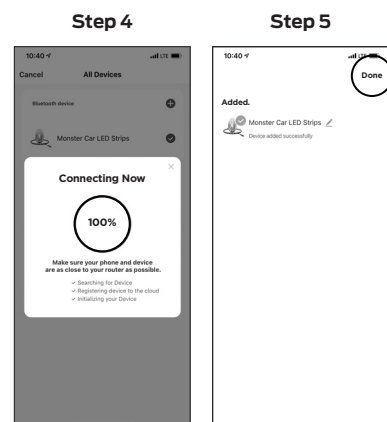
Step 4

10:40
LTE
Cancel
All Devices
Bluetooth device
Monster Car LED Strips
×
Connecting Now
100%
Make sure your phone and device are as close to your router as possible.
✓ Searching for Device
✓ Registering device to the cloud
✓ Initializing your Device

Step 5

10:40
LTE
Done
Added.
Monster Car LED Strips
Device added successfully